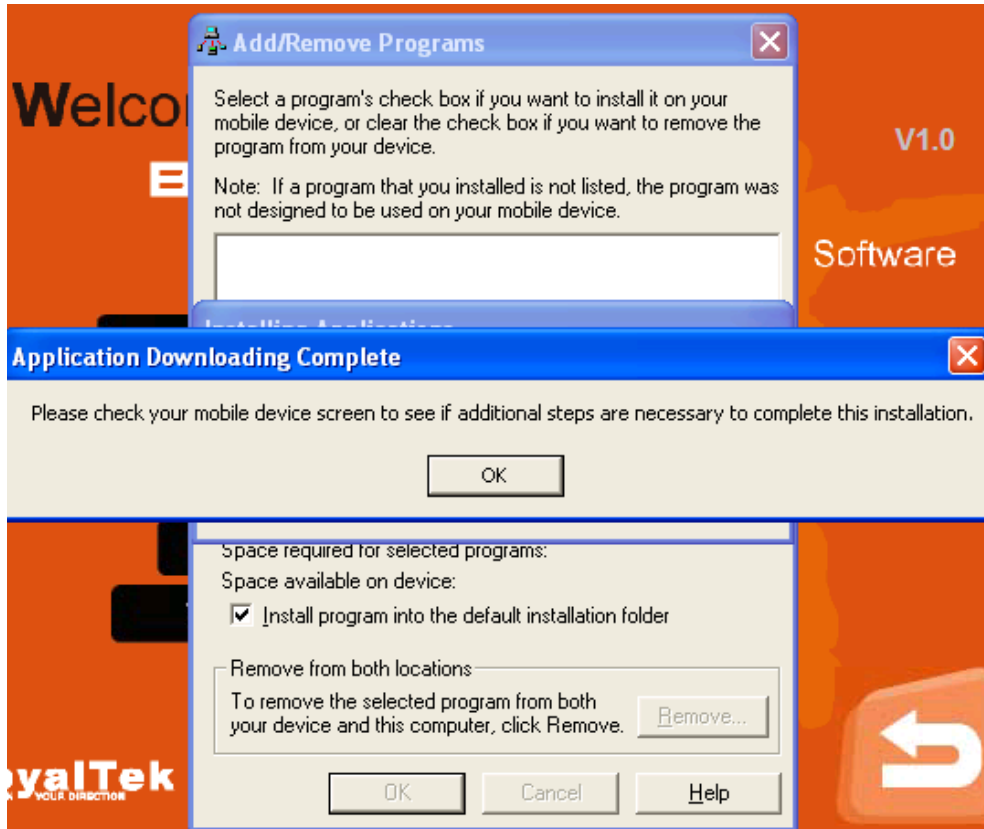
Welco

V1.0

Software

Add/Remove Programs

Select a program's check box if you want to install it on your mobile device, or clear the check box if you want to remove the program from your device.

Note: If a program that you installed is not listed, the program was not designed to be used on your mobile device.

Installing Applications

Application Downloading Complete

Please check your mobile device screen to see if additional steps are necessary to complete this installation.

OK

Space required for selected programs:

Space available on device:

Install program into the default installation folder

Remove from both locations

To remove the selected program from both your device and this computer, click Remove.

Remove...

OK

Cancel

Help

yalTek

YOUR DIRECTION